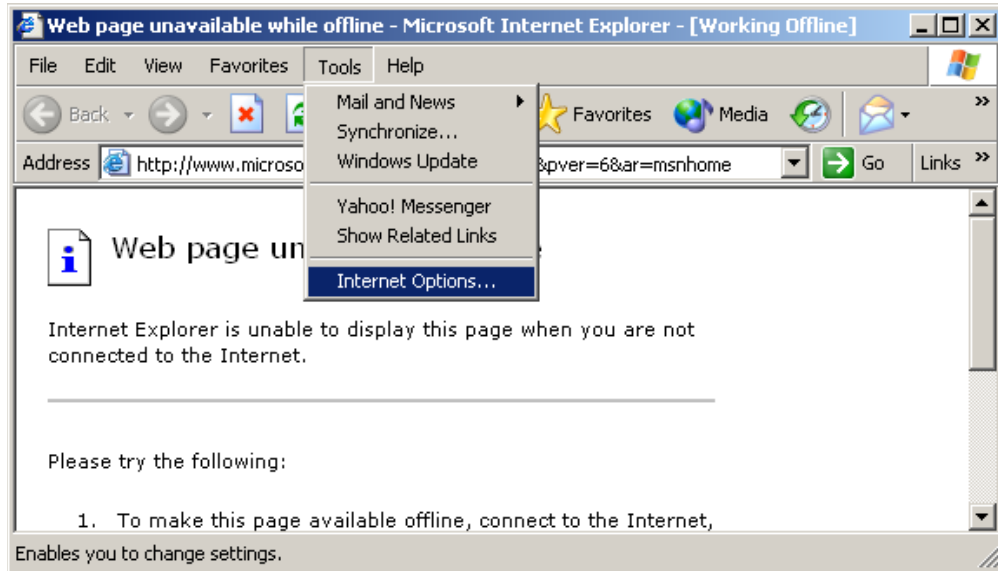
Web page unavailable while offline - Microsoft Internet Explorer - [Working Offline]

File Edit View Favorites Tools Help

Back Favorites Media

Address http://www.microso &pver=6&ar=msnhome Go Links

Mail and News
Synchronize...
Windows Update
Yahoo! Messenger
Show Related Links
Internet Options...

Web page un e

Internet Explorer is unable to display this page when you are not connected to the Internet.

Please try the following:

1. To make this page available offline, connect to the Internet,

Enables you to change settings.